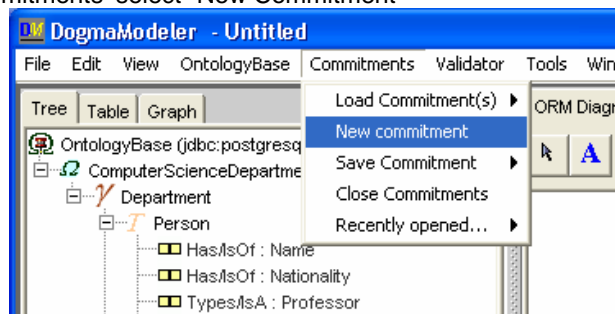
mitments' select 'New Commitment'

DM DogmaModeler - Untitled

File Edit View OntologyBase Commitments Validator Tools Win

Tree Table Graph

OntologyBase (jdbc:postgresq
ComputerScienceDepartme
Department
Person
Has/IsOf : Name
Has/IsOf : Nationality
Types/IsA : Professor

Load Commitment(s) ▶
New commitment
Save Commitment ▶
Close Commitments
Recently opened... ▶

ORM Diagr
A